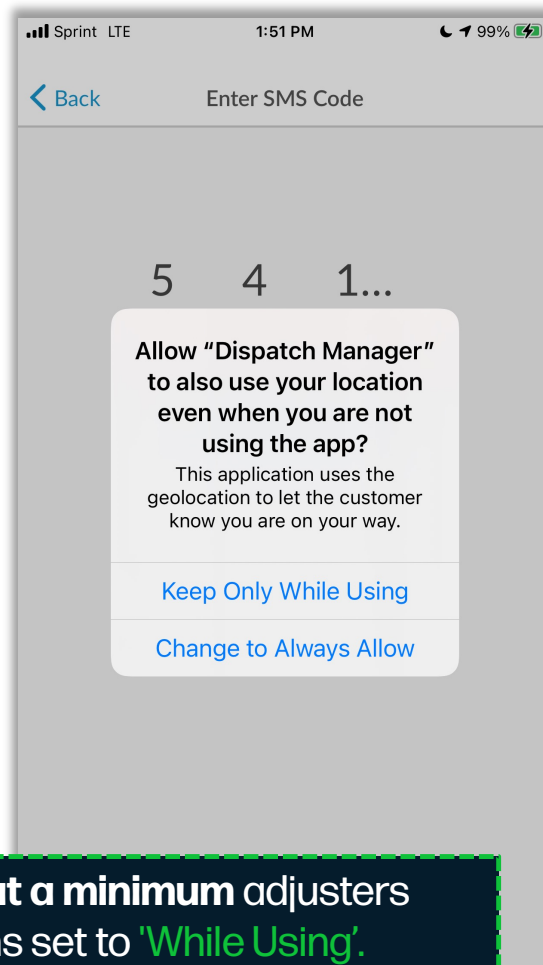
Sprint LTE 1:51 PM 99%

Back Enter SMS Code

5 4 1...

Allow “Dispatch Manager” to also use your location even when you are not using the app?
This application uses the geolocation to let the customer know you are on your way.

Keep Only While Using

Change to Always Allow

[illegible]t a minimum adjusters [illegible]s set to 'While Using'.